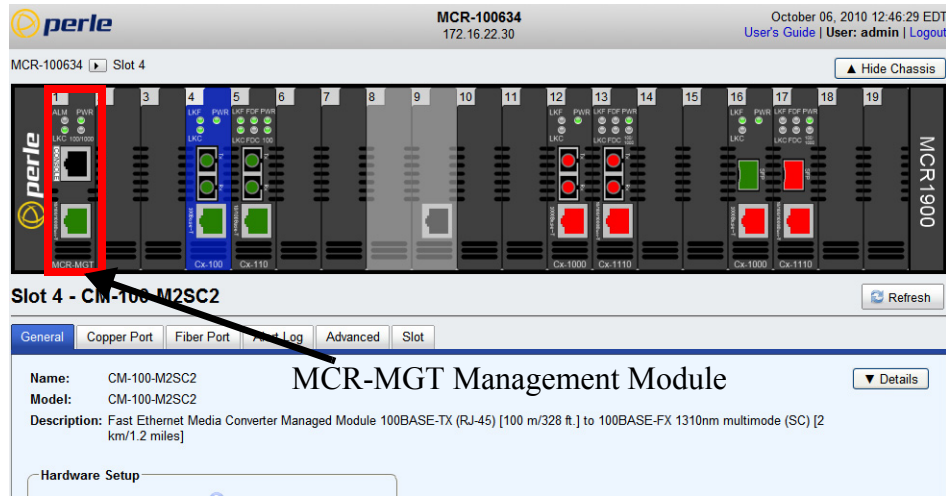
perle

MCR-100634
172.16.22.30

October 06, 2010 12:46:29 EDT
User's Guide | User: admin | Logout

MCR-100634 ▸ Slot 4

▲ Hide Chassis

1 3 4 5 6 7 8 9 10 11 12 13 14 15 16 17 18 19

ALM PWR LKC 100/1000

LKF PWR LKC

LKF FDF PWR LKC FDC 100

perle

MCR-MGT

Cx-100

Cx-110

Cx-1000

Cx-1110

Cx-1000

Cx-1110

MCR1900

Slot 4 - CM-100-M2SC2

Refresh

General | Copper Port | Fiber Port | Alert Log | Advanced | Slot

MCR-MGT Management Module

▼ Details

Name: CM-100-M2SC2
Model: CM-100-M2SC2
Description: Fast Ethernet Media Converter Managed Module 100BASE-TX (RJ-45) [100 m/328 ft.] to 100BASE-FX 1310nm multimode (SC) [2 km/1.2 miles]

Hardware Setup